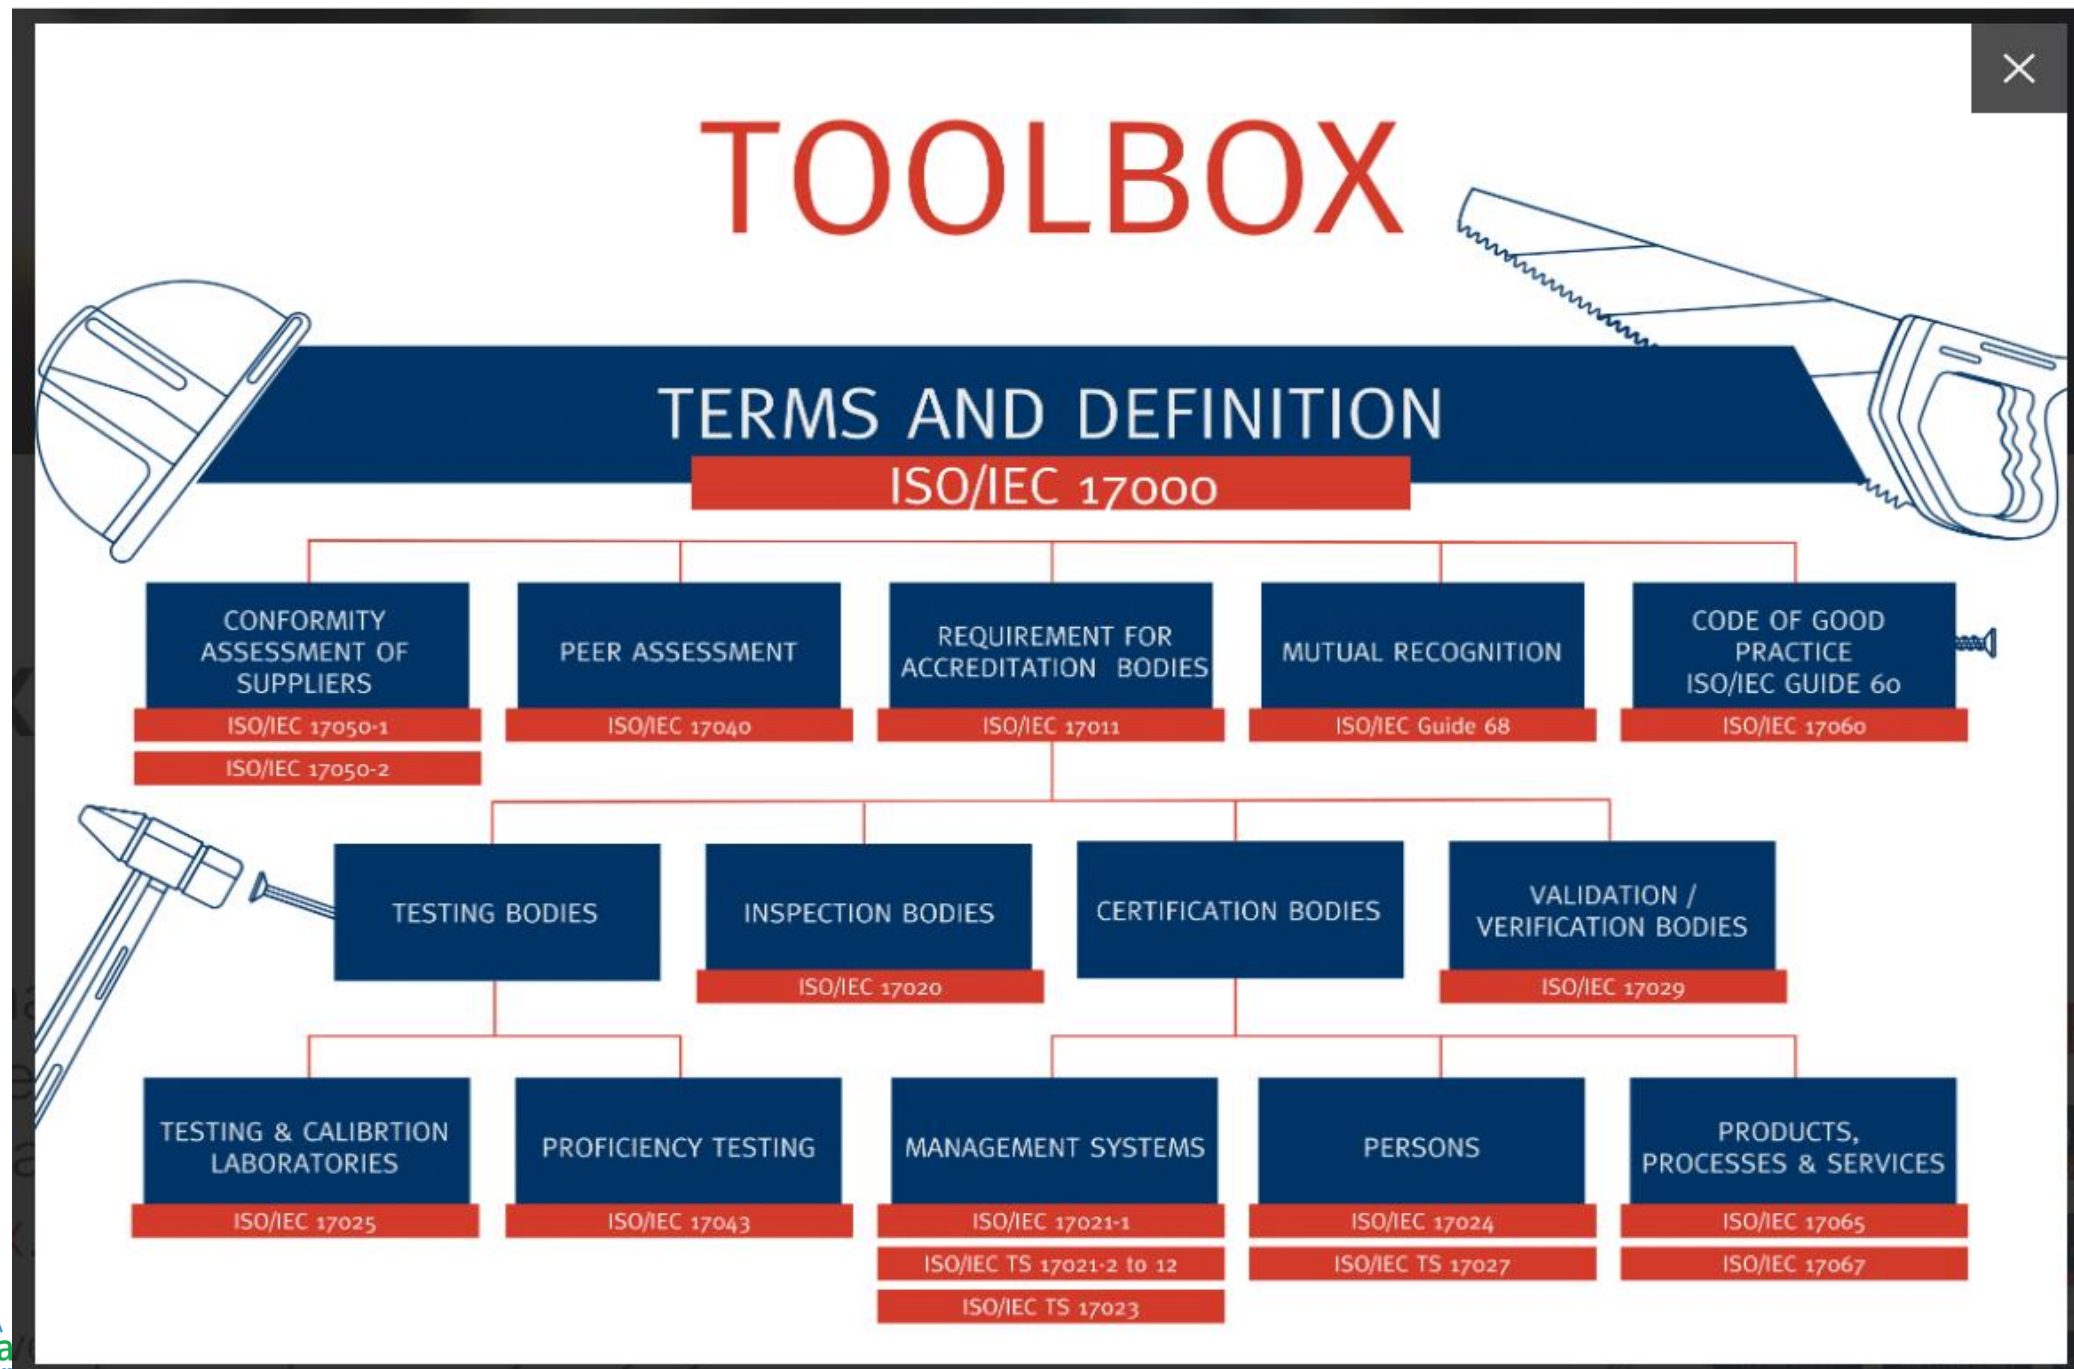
TOOLBOX

TERMS AND DEFINITION
ISO/IEC 17000

CONFORMITY ASSESSMENT OF SUPPLIERS
ISO/IEC 17050-1
ISO/IEC 17050-2

PEER ASSESSMENT
ISO/IEC 17040

REQUIREMENT FOR ACCREDITATION BODIES
ISO/IEC 17011

MUTUAL RECOGNITION
ISO/IEC Guide 68

CODE OF GOOD PRACTICE ISO/IEC GUIDE 60
ISO/IEC 17060

TESTING BODIES

INSPECTION BODIES
ISO/IEC 17020

CERTIFICATION BODIES

VALIDATION / VERIFICATION BODIES
ISO/IEC 17029

TESTING & CALIBRTION LABORATORIES
ISO/IEC 17025

PROFICIENCY TESTING
ISO/IEC 17043

MANAGEMENT SYSTEMS
ISO/IEC 17021-1
ISO/IEC TS 17021-2 to 12
ISO/IEC TS 17023

PERSONS
ISO/IEC 17024
ISO/IEC TS 17027

PRODUCTS, PROCESSES & SERVICES
ISO/IEC 17065
ISO/IEC 17067